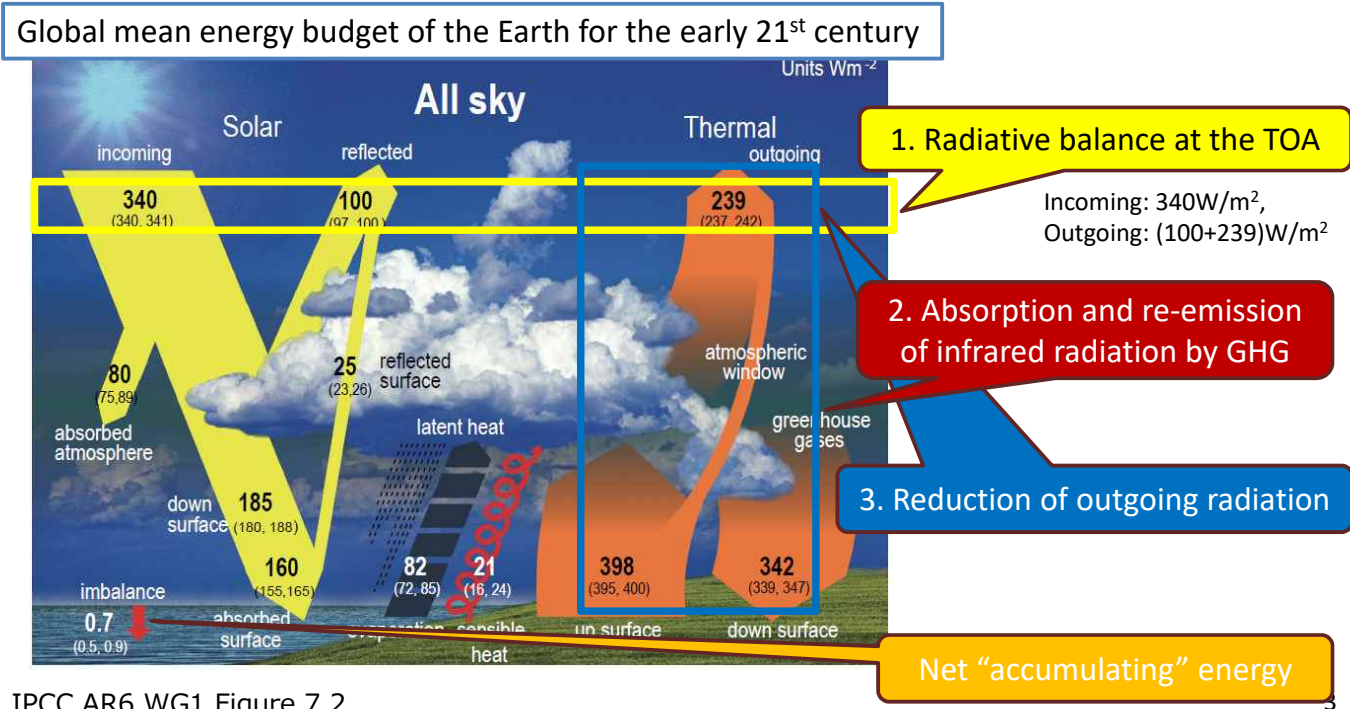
Global mean energy budget of the Earth for the early 21$^{st}$ century

Units Wm$^{-2}$

All sky

Solar

incoming

reflected

340
(340, 341)

100
(97, 100)

Thermal

outgoing

239
(237, 242)

1. Radiative balance at the TOA

Incoming: 340W/m$^2$,
Outgoing: (100+239)W/m$^2$

2. Absorption and re-emission of infrared radiation by GHG

80
(75,89)

absorbed atmosphere

25
(23,26)

reflected surface

atmospheric window

latent heat

greenhouse gases

3. Reduction of outgoing radiation

down surface

185
(180, 188)

160
(155,165)

82
(72, 85)

21
(16, 24)

398
(395, 400)

342
(339, 347)

imbalance

0.7
(0.5, 0.9)

absorbed surface

evaporation

sensible heat

up surface

down surface

Net “accumulating” energy

IPCC AR6 WG1 Figure 7.2

3